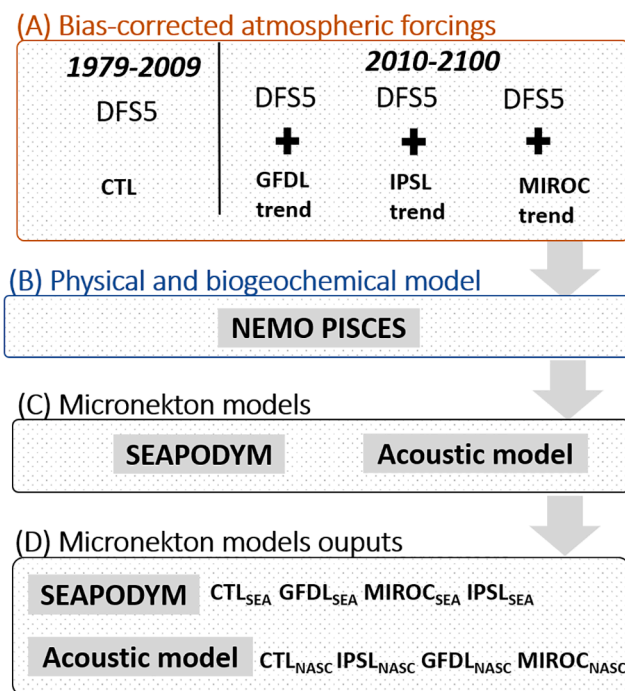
(A) Bias-corrected atmospheric forcings

1979-2009

DFS5

CTL

2010-2100

DFS5 + GFDL trend

DFS5 + IPSL trend

DFS5 + MIROC trend

(B) Physical and biogeochemical model

NEMO PISCES

(C) Micronekton models

SEAPODYM

Acoustic model

(D) Micronekton models ouputs

SEAPODYM $CTL_{SEA}$ $GFDL_{SEA}$ $MIROC_{SEA}$ $IPSL_{SEA}$

Acoustic model $CTL_{NASC}$ $IPSL_{NASC}$ $GFDL_{NASC}$ $MIROC_{NASC}$